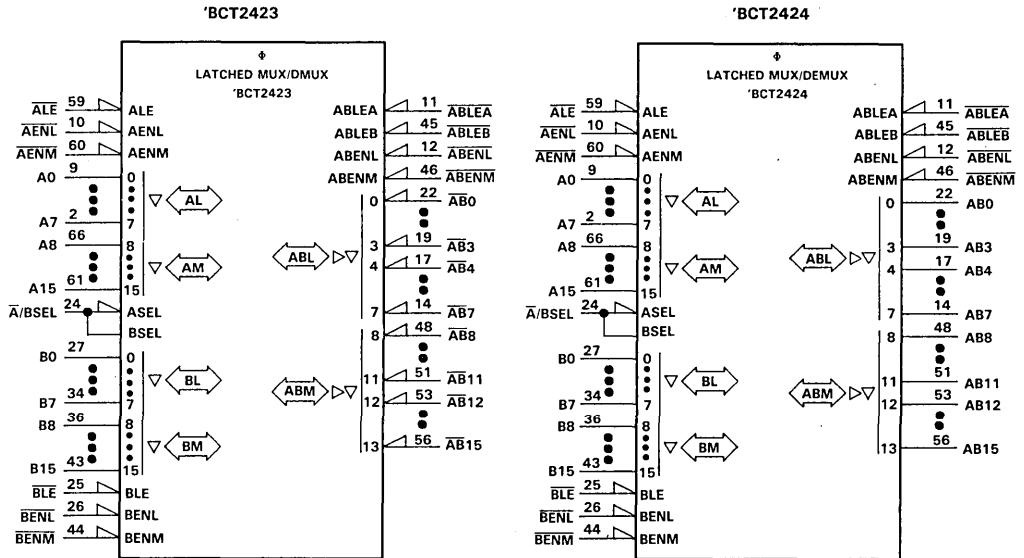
'BCT2423

Φ
LATCHED MUX/DMUX
'BCT2423

$\overline{ALE}$ 59 ALE
$\overline{AENL}$ 10 AENL
$\overline{AENM}$ 60 AENM
A0 9 0
A7 2 7
AL
A8 66 8
A15 61 15
AM
$\overline{A}$/BSEL 24 ASEL
BSEL
B0 27 0
B7 34 7
BL
B8 36 8
B15 43 15
BM
$\overline{BLE}$ 25 BLE
$\overline{BENL}$ 26 BENL
$\overline{BENM}$ 44 BENM

ABLEA 11 $\overline{ABLEA}$
ABLEB 45 $\overline{ABLEB}$
ABENL 12 $\overline{ABENL}$
ABENM 46 $\overline{ABENM}$
0 22 $\overline{AB}0$
ABL
3 19 $\overline{AB}3$
4 17 $\overline{AB}4$
7 14 $\overline{AB}7$
8 48 $\overline{AB}8$
ABM
11 51 $\overline{AB}11$
12 53 $\overline{AB}12$
13 56 $\overline{AB}15$

'BCT2424

Φ
LATCHED MUX/DEMUX
'BCT2424

$\overline{ALE}$ 59 ALE
$\overline{AENL}$ 10 AENL
$\overline{AENM}$ 60 AENM
A0 9 0
A7 2 7
AL
A8 66 8
A15 61 15
AM
$\overline{A}$/BSEL 24 ASEL
BSEL
B0 27 0
B7 34 7
BL
B8 36 8
B15 43 15
BM
$\overline{BLE}$ 25 BLE
$\overline{BENL}$ 26 BENL
$\overline{BENM}$ 44 BENM

ABLEA 11 $\overline{ABLEA}$
ABLEB 45 $\overline{ABLEB}$
ABENL 12 $\overline{ABENL}$
ABENM 46 $\overline{ABENM}$
0 22 AB0
ABL
3 19 AB3
4 17 AB4
7 14 AB7
8 48 AB8
ABM
11 51 AB11
12 53 AB12
13 56 AB15